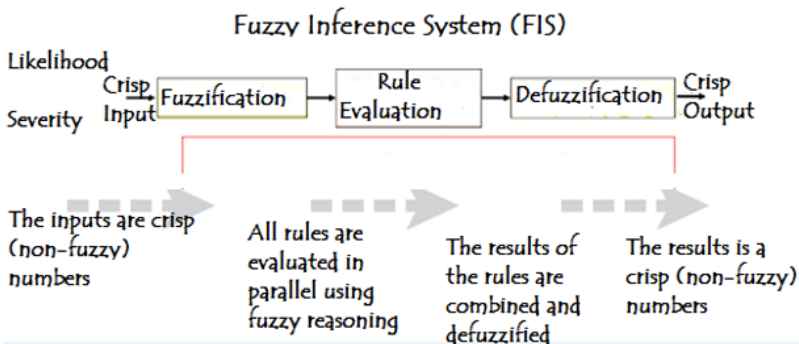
Fuzzy Inference System (FIS)

Likelihood

Severity

Crisp Input

Fuzzification

Rule Evaluation

Defuzzification

Crisp Output

The inputs are crisp (non-fuzzy) numbers

All rules are evaluated in parallel using fuzzy reasoning

The results of the rules are combined and defuzzified

The results is a crisp (non-fuzzy) numbers